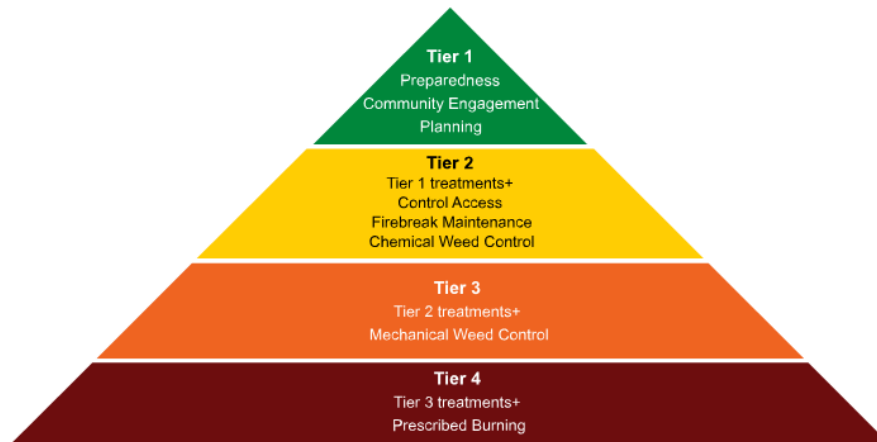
Tier 1
Preparedness
Community Engagement
Planning

Tier 2
Tier 1 treatments+
Control Access
Firebreak Maintenance
Chemical Weed Control

Tier 3
Tier 2 treatments+
Mechanical Weed Control

Tier 4
Tier 3 treatments+
Prescribed Burning